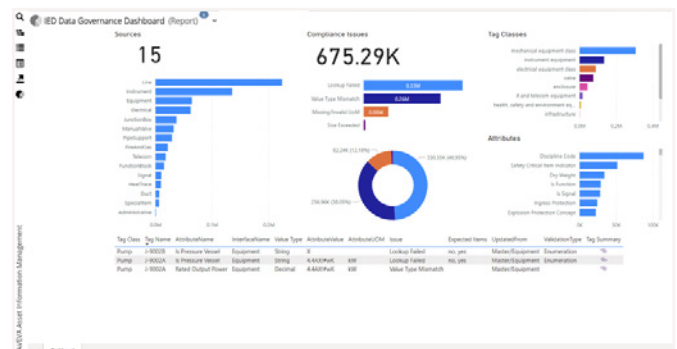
IED Data Governance Dashboard (Report)

Sources

15

Line
Instrument
Equipment
Electrical
JunctionBox
ManualValve
PipeSupport
FireAndGas
Telecom
FunctionBlock
Signal
HeatTrace
Duct
SpecialItem
Administrator

0.0M 0.1M 0.2M

Compliance Issues

675.29K

Lookup Failed 0.33M
Value Type Mismatch 0.26M
Missing/Invalid UoM 0.08M
Size Exceeded

82.24K (12.18%)
336.55K (49.84%)
256.50K (38.00%)

Tag Classes

mechanical equipment class
instrument equipment
electrical equipment class
valve
enclosure
it and telecom equipment
health, safety and environment eq...
infrastructure

0.0M 0.2M 0.4M

Attributes

Discipline Code
Safety Critical Item Indicator
Dry Weight
Is Function
Is Signal
Ingress Protection
Explosion Protection Concept

0K 50K 100K

| Tag Class | Tag Name | AttributeName | InterfaceName | Value Type | AttributeValue | AttributeUOM | Issue | Expected Items | UpdatedFrom | ValidationType | Tag Summary |
|---|---|---|---|---|---|---|---|---|---|---|---|
| Pump | J-9002B | Is Pressure Vessel | Equipment | String | X | | Lookup Failed | no, yes | Master/Equipment | Enumeration | % |
| Pump | J-9002A | Is Pressure Vessel | Equipment | String | X.XXXX#wK | kW | Lookup Failed | no, yes | Master/Equipment | Enumeration | % |
| Pump | J-9002A | Rated Output Power | Equipment | Decimal | X.XXXX#wK | kW | Value Type Mismatch | | Master/Equipment | | % |

AVEVA Asset Information Management